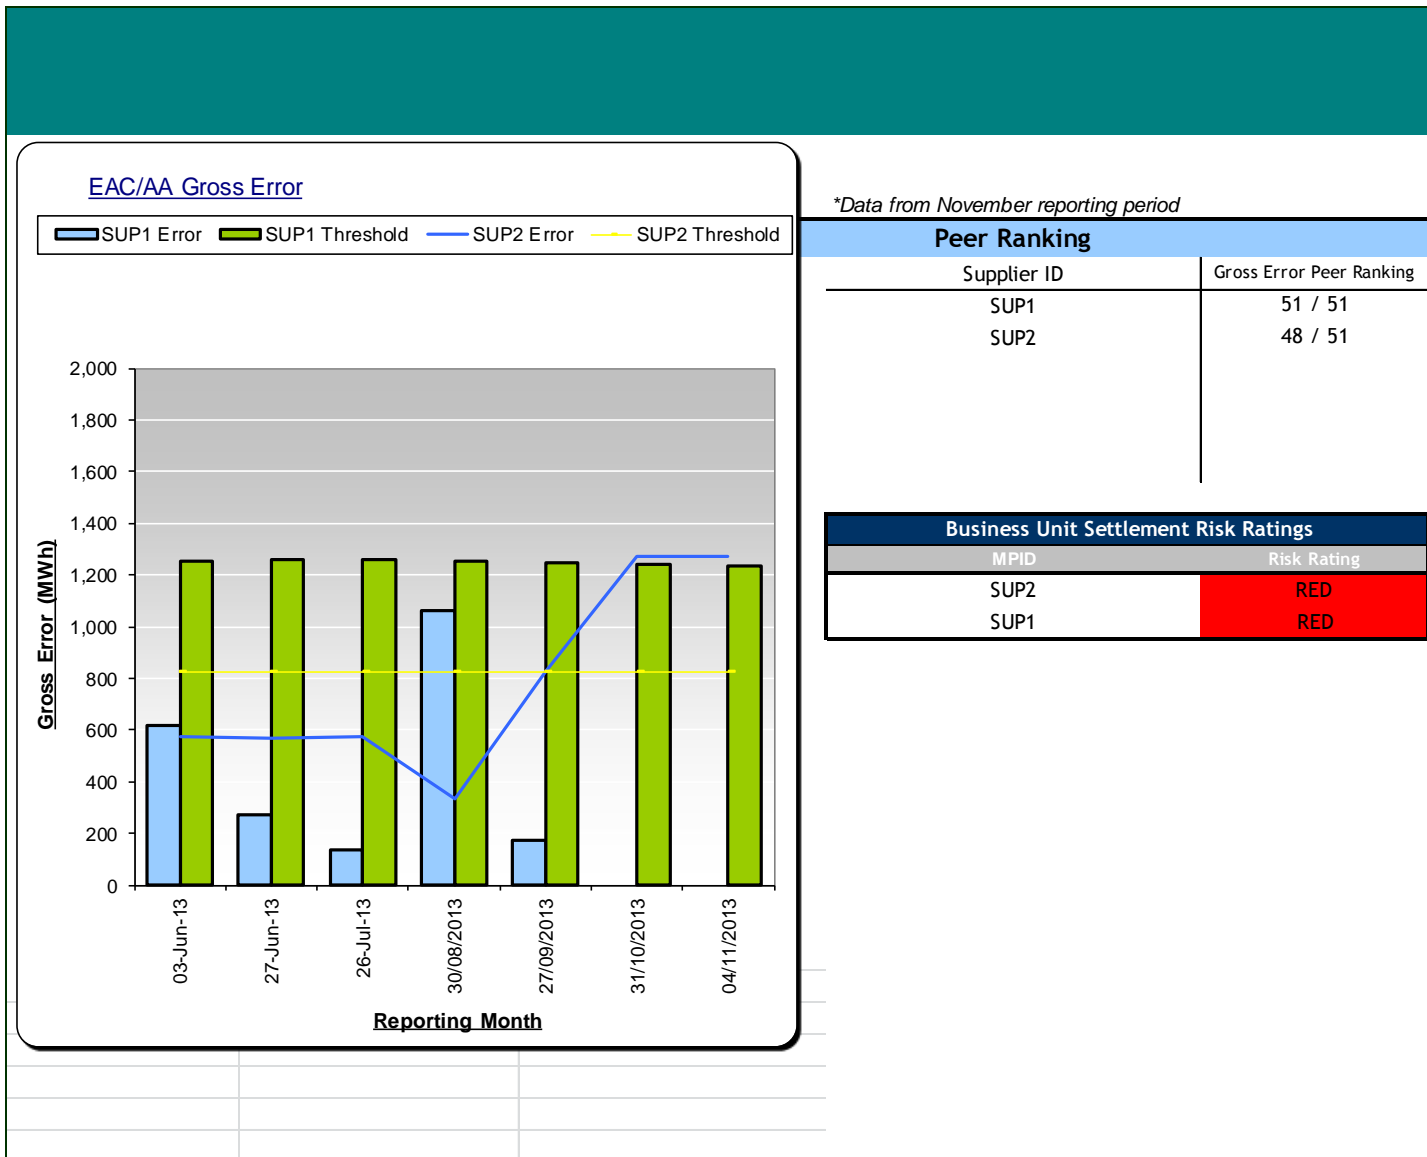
EAC/AA Gross Error

SUP1 Error SUP1 Threshold SUP2 Error SUP2 Threshold

Gross Error (MWh)

2,000
1,800
1,600
1,400
1,200
1,000
800
600
400
200
0

03-Jun-13
27-Jun-13
26-Jul-13
30/08/2013
27/09/2013
31/10/2013
04/11/2013

Reporting Month

*Data from November reporting period

Peer Ranking

| Supplier ID | Gross Error Peer Ranking |
|---|---|
| SUP1 | 51 / 51 |
| SUP2 | 48 / 51 |

Business Unit Settlement Risk Ratings

| MPID | Risk Rating |
|---|---|
| SUP2 | RED |
| SUP1 | RED |